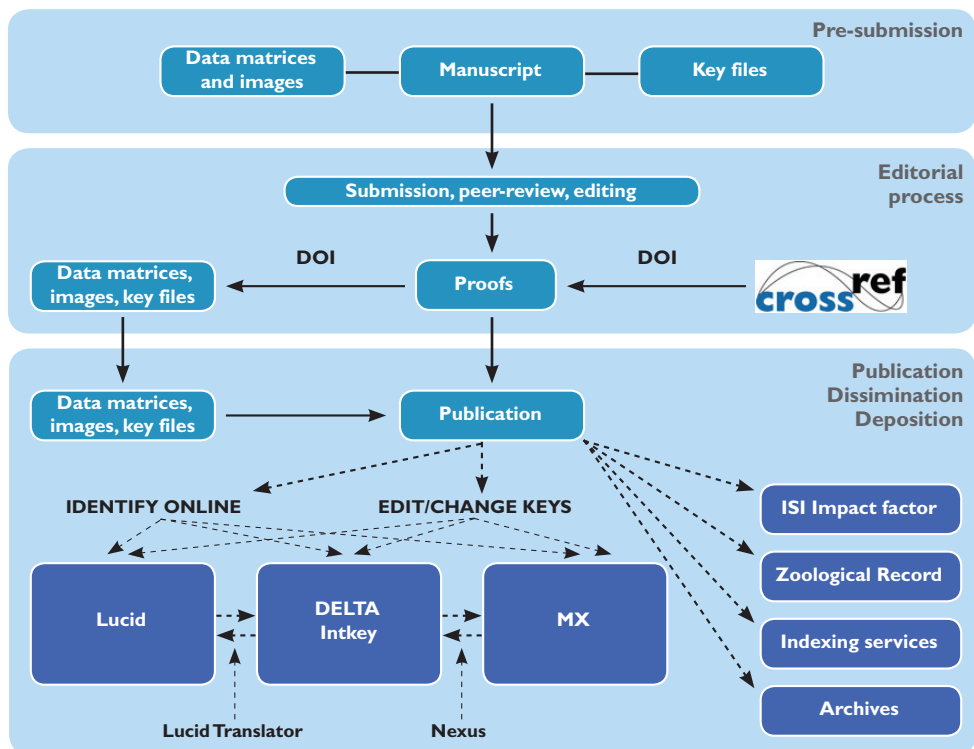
Pre-submission

Data matrices and images

Manuscript

Key files

Editorial process

Submission, peer-review, editing

DOI

DOI

Data matrices, images, key files

Proofs

crossref

Publication Dissimination Deposition

Data matrices, images, key files

Publication

IDENTIFY ONLINE

EDIT/CHANGE KEYS

ISI Impact factor

Zoological Record

Indexing services

Archives

Lucid

DELTA Intkey

MX

Lucid Translator

Nexus